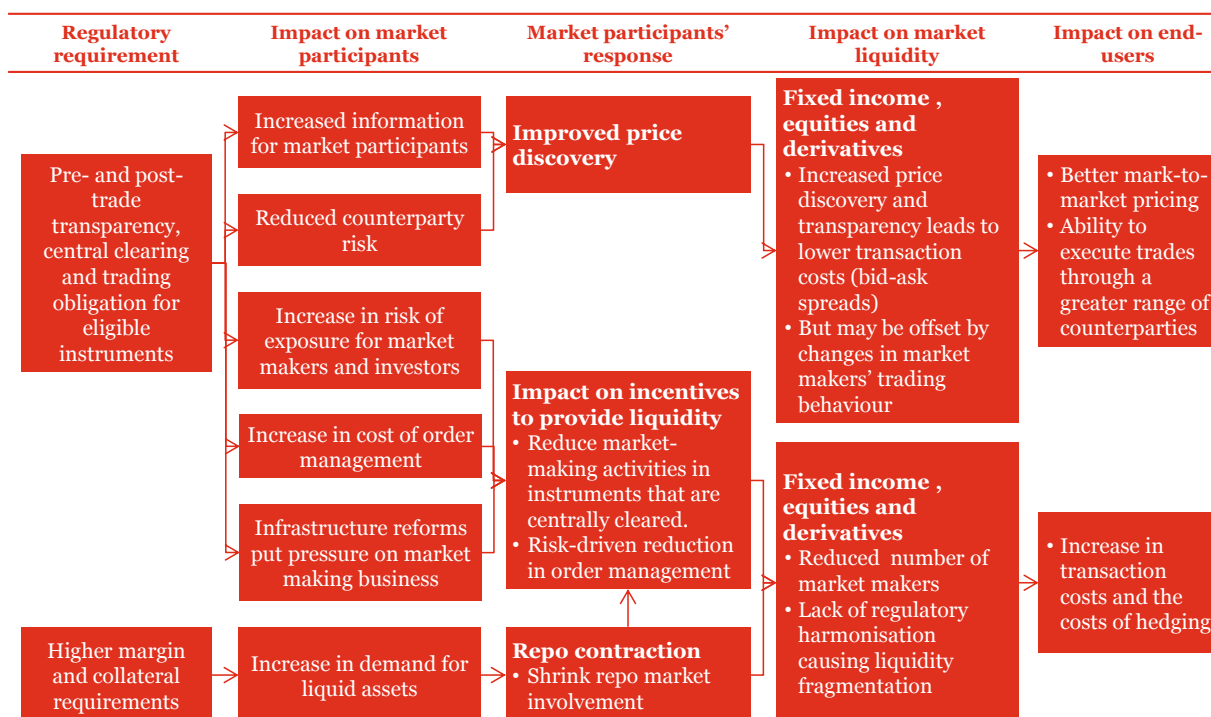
Regulatory requirement

Impact on market participants

Market participants' response

Impact on market liquidity

Impact on end-users

Pre- and post-trade transparency, central clearing and trading obligation for eligible instruments

Increased information for market participants

Reduced counterparty risk

Increase in risk of exposure for market makers and investors

Increase in cost of order management

Infrastructure reforms put pressure on market making business

Improved price discovery

Impact on incentives to provide liquidity
• Reduce market-making activities in instruments that are centrally cleared.
• Risk-driven reduction in order management

Fixed income , equities and derivatives
• Increased price discovery and transparency leads to lower transaction costs (bid-ask spreads)
• But may be offset by changes in market makers' trading behaviour

• Better mark-to-market pricing
• Ability to execute trades through a greater range of counterparties

Fixed income , equities and derivatives
• Reduced number of market makers
• Lack of regulatory harmonisation causing liquidity fragmentation

• Increase in transaction costs and the costs of hedging

Higher margin and collateral requirements

Increase in demand for liquid assets

Repo contraction
• Shrink repo market involvement